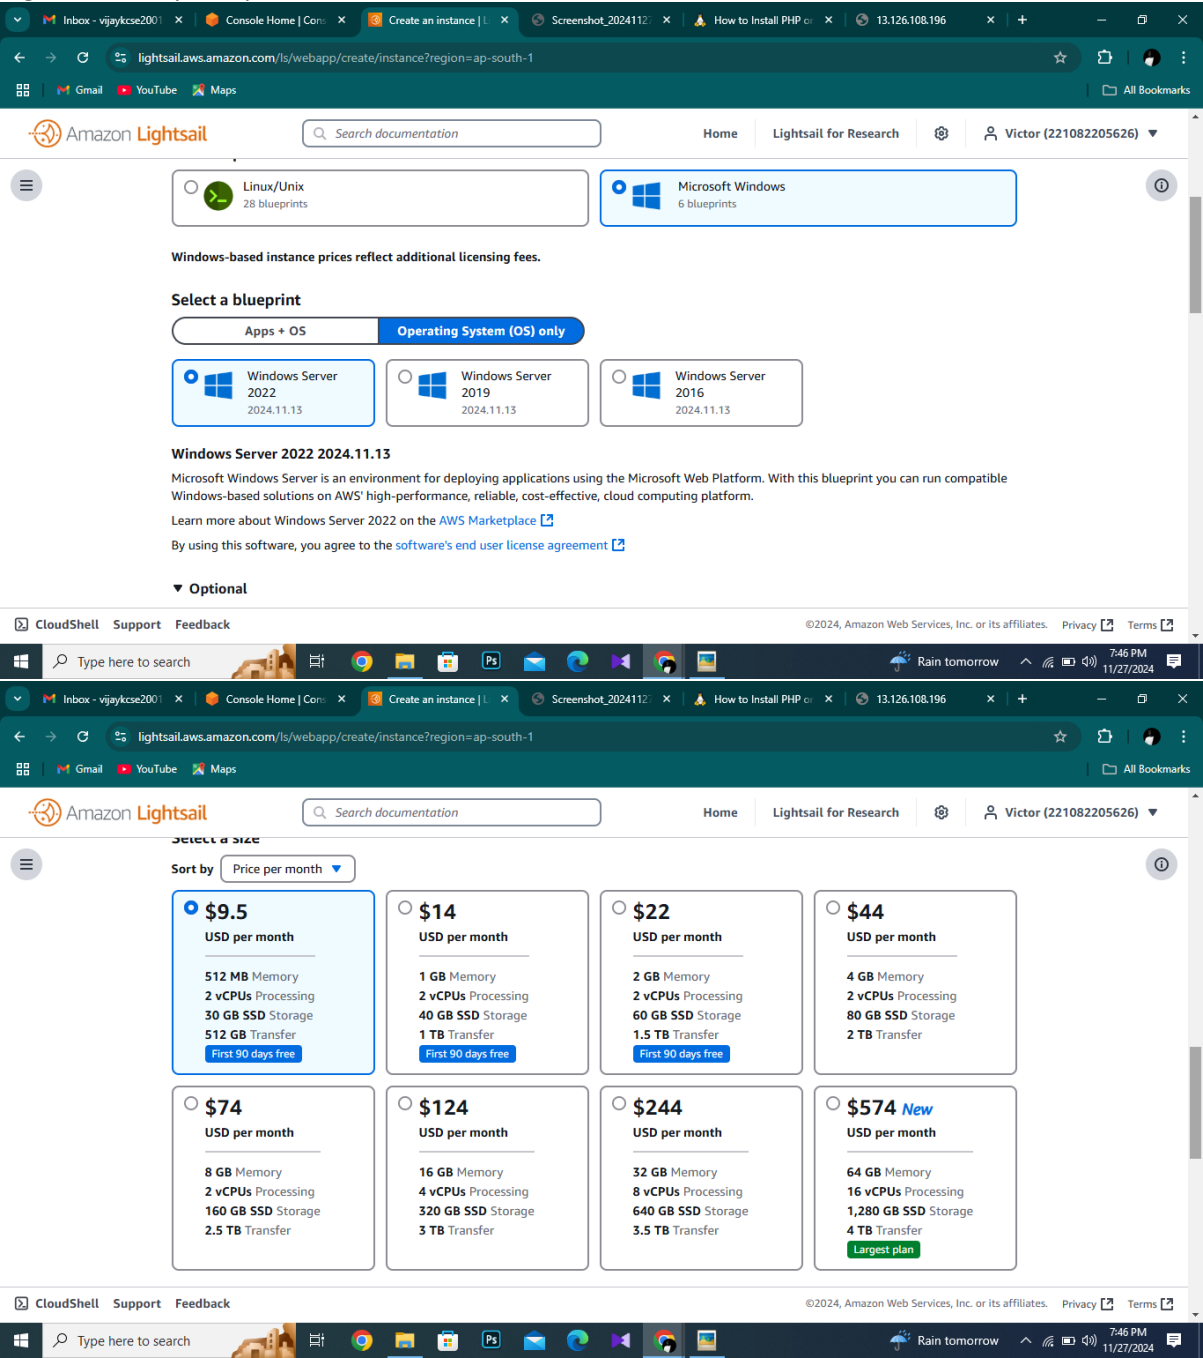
Inbox - vijaykcse2001 | Console Home | Cons | Create an instance | L | Screenshot_2024112 | How to Install PHP or | 13.126.108.196

lightsail.aws.amazon.com/ls/webapp/create/instance?region=ap-south-1

Gmail YouTube Maps All Bookmarks

Amazon Lightsail Search documentation Home Lightsail for Research Victor (221082205626)

Linux/Unix
28 blueprints

Microsoft Windows
6 blueprints

Windows-based instance prices reflect additional licensing fees.

Select a blueprint

Apps + OS | Operating System (OS) only

Windows Server 2022
2024.11.13

Windows Server 2019
2024.11.13

Windows Server 2016
2024.11.13

Windows Server 2022 2024.11.13

Microsoft Windows Server is an environment for deploying applications using the Microsoft Web Platform. With this blueprint you can run compatible Windows-based solutions on AWS' high-performance, reliable, cost-effective, cloud computing platform.

Learn more about Windows Server 2022 on the AWS Marketplace

By using this software, you agree to the software's end user license agreement

▼ Optional

CloudShell Support Feedback ©2024, Amazon Web Services, Inc. or its affiliates. Privacy Terms

Type here to search Rain tomorrow 7:46 PM 11/27/2024

Inbox - vijaykcse2001 | Console Home | Cons | Create an instance | L | Screenshot_2024112 | How to Install PHP or | 13.126.108.196

lightsail.aws.amazon.com/ls/webapp/create/instance?region=ap-south-1

Gmail YouTube Maps All Bookmarks

Amazon Lightsail Search documentation Home Lightsail for Research Victor (221082205626)

Select a size

Sort by Price per month

$9.5
USD per month
512 MB Memory
2 vCPUs Processing
30 GB SSD Storage
512 GB Transfer
First 90 days free

$14
USD per month
1 GB Memory
2 vCPUs Processing
40 GB SSD Storage
1 TB Transfer
First 90 days free

$22
USD per month
2 GB Memory
2 vCPUs Processing
60 GB SSD Storage
1.5 TB Transfer
First 90 days free

$44
USD per month
4 GB Memory
2 vCPUs Processing
80 GB SSD Storage
2 TB Transfer

$74
USD per month
8 GB Memory
2 vCPUs Processing
160 GB SSD Storage
2.5 TB Transfer

$124
USD per month
16 GB Memory
4 vCPUs Processing
320 GB SSD Storage
3 TB Transfer

$244
USD per month
32 GB Memory
8 vCPUs Processing
640 GB SSD Storage
3.5 TB Transfer

$574 New
USD per month
64 GB Memory
16 vCPUs Processing
1,280 GB SSD Storage
4 TB Transfer
Largest plan

CloudShell Support Feedback ©2024, Amazon Web Services, Inc. or its affiliates. Privacy Terms

Type here to search Rain tomorrow 7:46 PM 11/27/2024